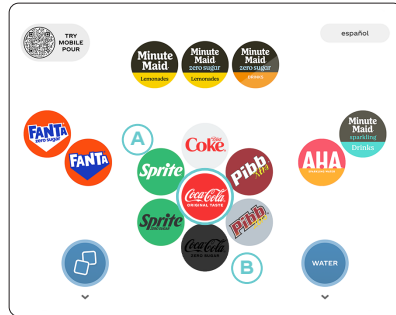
TRY MOBILE POUR

español

Minute Maid Lemonades

Minute Maid zero sugar Lemonades

Minute Maid zero sugar Drinks

FANTA zero sugar

FANTA

A

Diet Coke

Sprite

Pibb Xtra

Coca-Cola ORIGINAL TASTE

Sprite

Pibb Zero

Coca-Cola ZERO SUGAR

B

AHA

Minute Maid sparkling Drinks

WATER